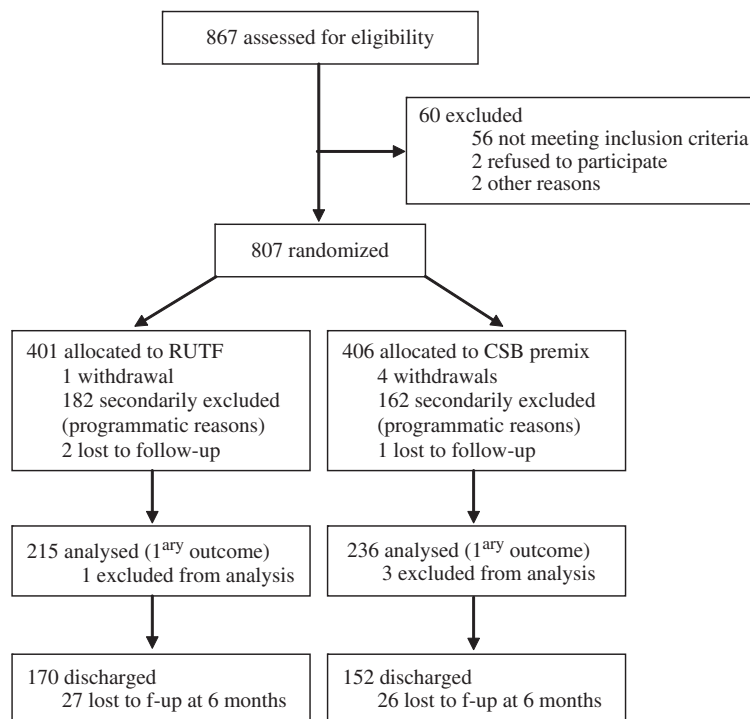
867 assessed for eligibility

60 excluded
56 not meeting inclusion criteria
2 refused to participate
2 other reasons

807 randomized

401 allocated to RUTF
1 withdrawal
182 secondarily excluded (programmatic reasons)
2 lost to follow-up

406 allocated to CSB premix
4 withdrawals
162 secondarily excluded (programmatic reasons)
1 lost to follow-up

215 analysed ($1^{ary}$ outcome)
1 excluded from analysis

236 analysed ($1^{ary}$ outcome)
3 excluded from analysis

170 discharged
27 lost to f-up at 6 months

152 discharged
26 lost to f-up at 6 months